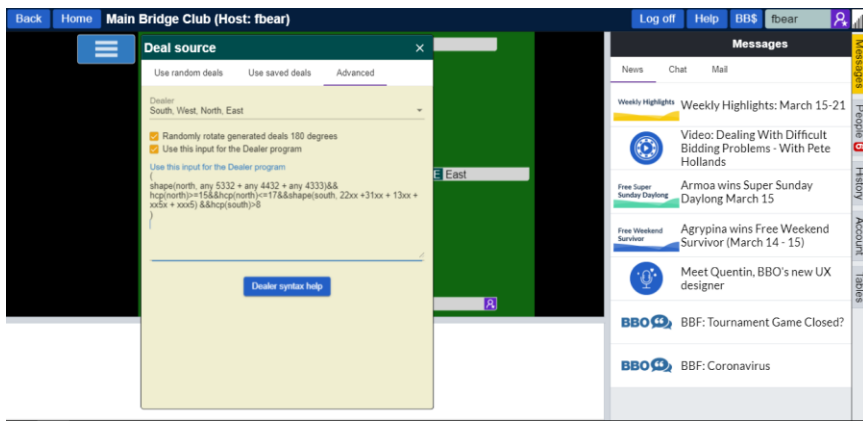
Back Home Main Bridge Club (Host: fbear)

Log off Help BB$ fbear

Deal source ×

Use random deals Use saved deals Advanced

Dealer
South, West, North, East

Randomly rotate generated deals 180 degrees
Use this input for the Dealer program

Use this input for the Dealer program
(
shape(north, any 5332 + any 4432 + any 4333)&&
hcp(north)>=15&&hcp(north)<=17&&shape(south, 22xx +31xx + 13xx + xx5x + xxx5) &&hcp(south)>8
)

Dealer syntax help

E East

Messages

News Chat Mail

Weekly Highlights
Weekly Highlights: March 15-21

Video: Dealing With Difficult Bidding Problems - With Pete Hollands

Free Super Sunday Daylong
Armoa wins Super Sunday Daylong March 15

Free Weekend Survivor
Agrypina wins Free Weekend Survivor (March 14 - 15)

Meet Quentin, BBO's new UX designer

BBO BBF: Tournament Game Closed?

BBO BBF: Coronavirus

Messages
People
History
Account
Tables